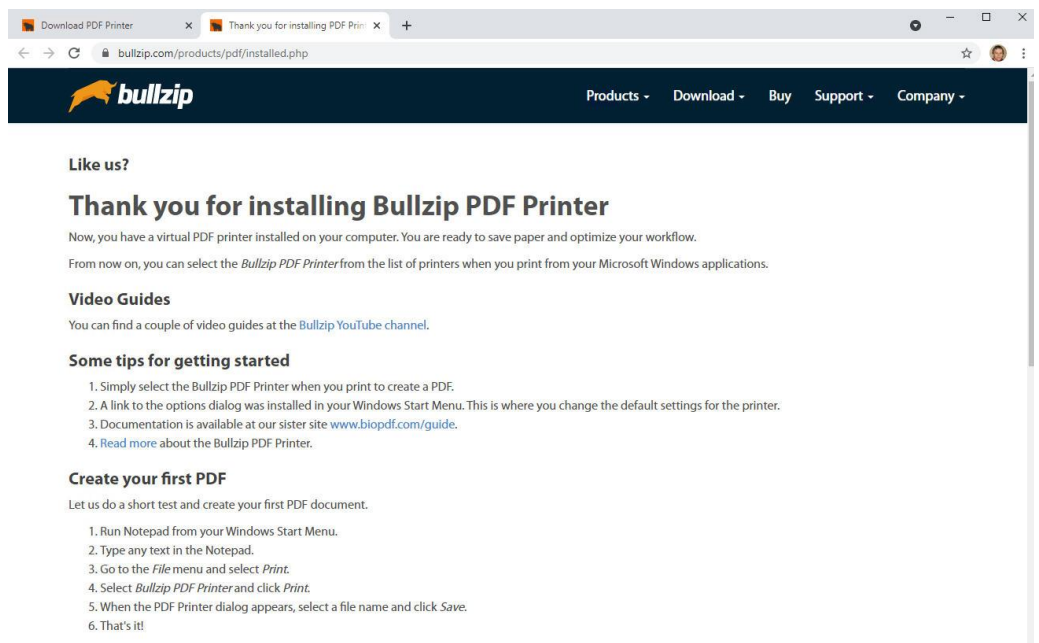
Download PDF Printer ×
Thank you for installing PDF Prin ×
+

bullzip.com/products/pdf/installed.php

bullzip

Products ▾ Download ▾ Buy Support ▾ Company ▾

Like us?

Thank you for installing Bullzip PDF Printer

Now, you have a virtual PDF printer installed on your computer. You are ready to save paper and optimize your workflow.

From now on, you can select the *Bullzip PDF Printer* from the list of printers when you print from your Microsoft Windows applications.

Video Guides

You can find a couple of video guides at the Bullzip YouTube channel.

Some tips for getting started

1. Simply select the Bullzip PDF Printer when you print to create a PDF.
2. A link to the options dialog was installed in your Windows Start Menu. This is where you change the default settings for the printer.
3. Documentation is available at our sister site www.biopdf.com/guide.
4. Read more about the Bullzip PDF Printer.

Create your first PDF

Let us do a short test and create your first PDF document.

1. Run Notepad from your Windows Start Menu.
2. Type any text in the Notepad.
3. Go to the *File* menu and select *Print*.
4. Select *Bullzip PDF Printer* and click *Print*.
5. When the PDF Printer dialog appears, select a file name and click *Save*.
6. That's it!